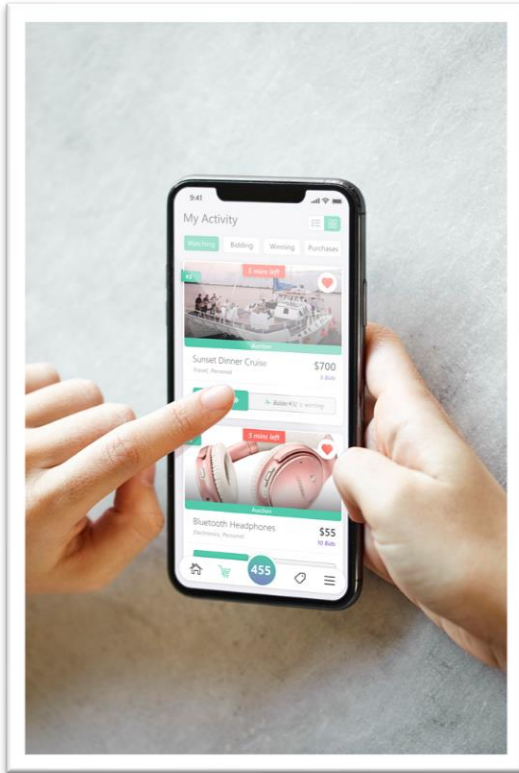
9:41

My Activity

Watching Bidding Winning Purchases

3 mins left

Auction

Sunset Dinner Cruise
Travel, Personal

$700
5 Bids

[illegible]

3 mins left

Auction

Bluetooth Headphones
Electronics, Personal

$55
10 Bids

455